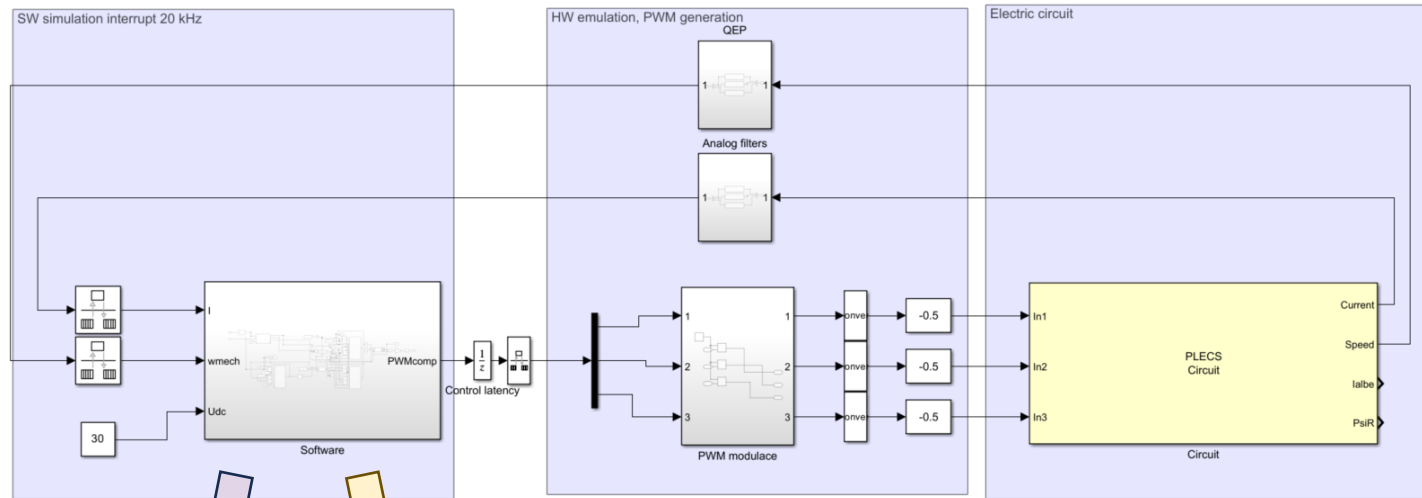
SW simulation interrupt 20 kHz

HW emulation, PWM generation

Electric circuit

QEP

1

1

Analog filters

1

1

I

wmech

Udc

30

PWMcomp

Software

$\frac{1}{z}$

Control latency

1

2

3

1

2

3

PWM modulace

onve

onve

onve

-0.5

-0.5

-0.5

In1

In2

In3

Current

Speed

Ialbe

PsiR

PLECS
Circuit

Circuit